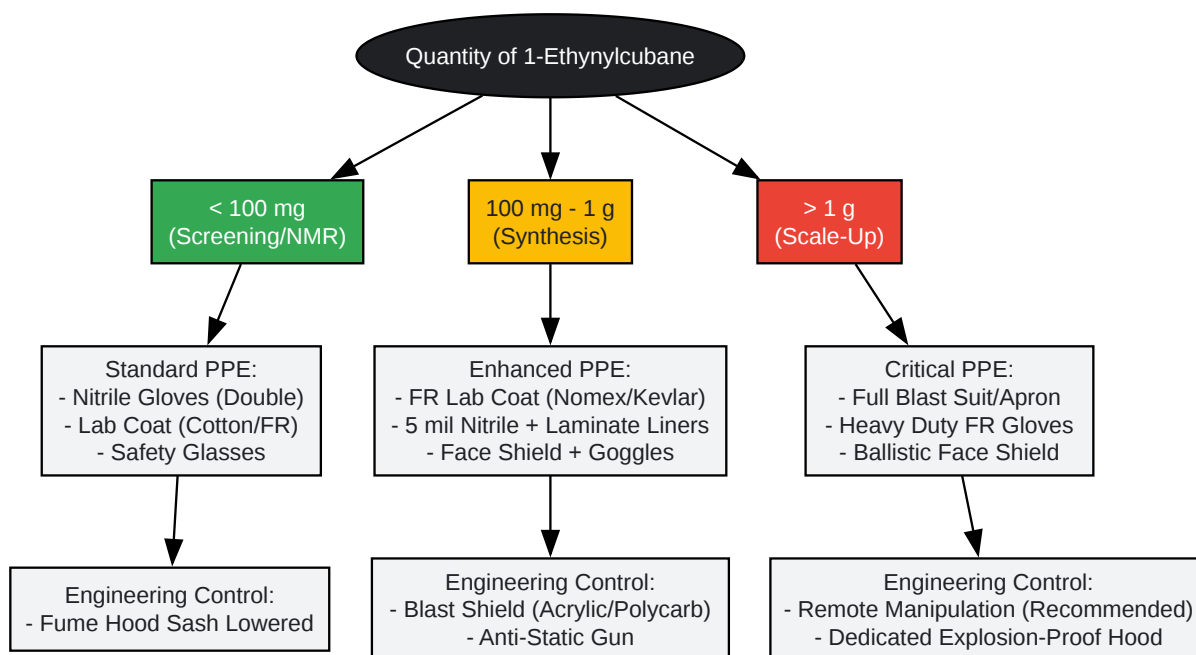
Quantity of 1-Ethynylcubane

< 100 mg
(Screening/NMR)

100 mg - 1 g
(Synthesis)

> 1 g
(Scale-Up)

Standard PPE:
- Nitrile Gloves (Double)
- Lab Coat (Cotton/FR)
- Safety Glasses

Enhanced PPE:
- FR Lab Coat (Nomex/Kevlar)
- 5 mil Nitrile + Laminate Liners
- Face Shield + Goggles

Critical PPE:
- Full Blast Suit/Apron
- Heavy Duty FR Gloves
- Ballistic Face Shield

Engineering Control:
- Fume Hood Sash Lowered

Engineering Control:
- Blast Shield (Acrylic/Polycarb)
- Anti-Static Gun

Engineering Control:
- Remote Manipulation (Recommended)
- Dedicated Explosion-Proof Hood